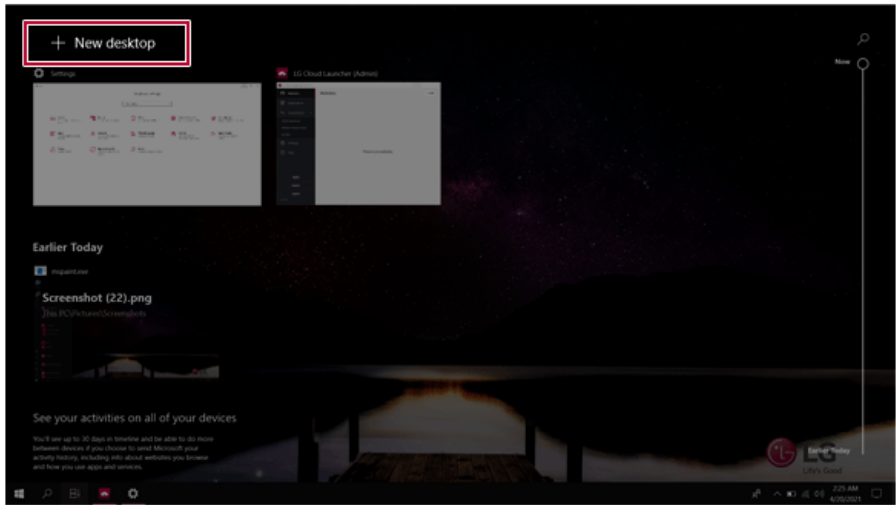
+ New desktop

Settings

LG Cloud Launcher (Admin)

Now

Earlier Today

mspaint.exe

Screenshot (22).png

This PC\Pictures\Screenshots

See your activities on all of your devices

You'll see up to 30 days in timeline and be able to do more between devices if you choose to send Microsoft your activity history, including info about websites you browse and how you use apps and services.

Earlier Today

LG
Life's Good

2:25 AM
4/20/2021